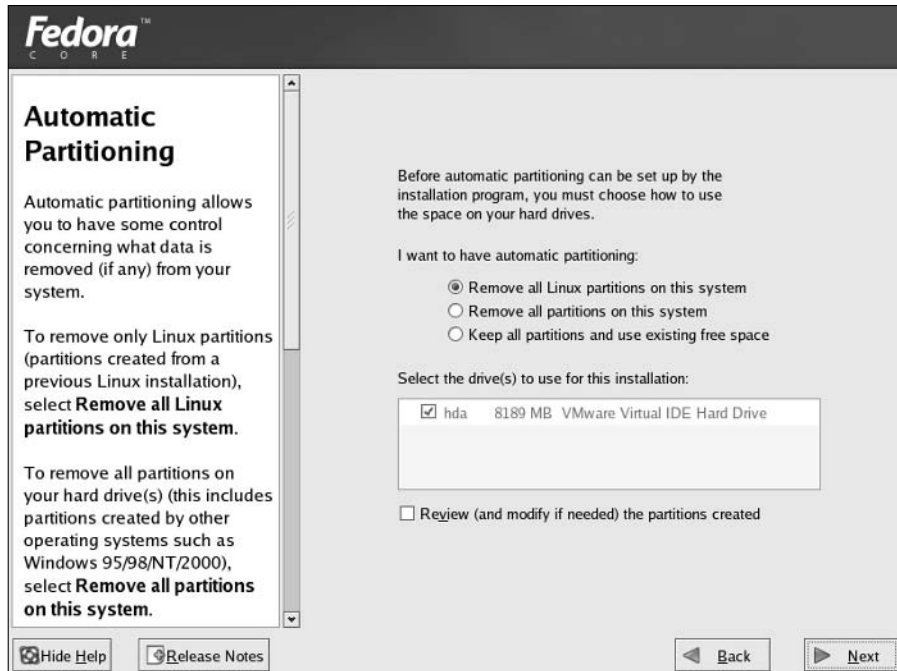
Fedora™
CORE

Automatic Partitioning

Automatic partitioning allows you to have some control concerning what data is removed (if any) from your system.

To remove only Linux partitions (partitions created from a previous Linux installation), select **Remove all Linux partitions on this system**.

To remove all partitions on your hard drive(s) (this includes partitions created by other operating systems such as Windows 95/98/NT/2000), select **Remove all partitions on this system**.

Before automatic partitioning can be set up by the installation program, you must choose how to use the space on your hard drives.

I want to have automatic partitioning:

Remove all Linux partitions on this system
Remove all partitions on this system
Keep all partitions and use existing free space

Select the drive(s) to use for this installation:

| | | | |
|---|---|---|---|
| ☑ | hda | 8189 MB | VMware Virtual IDE Hard Drive |

☐ Review (and modify if needed) the partitions created

Hide Help
Release Notes
Back
Next